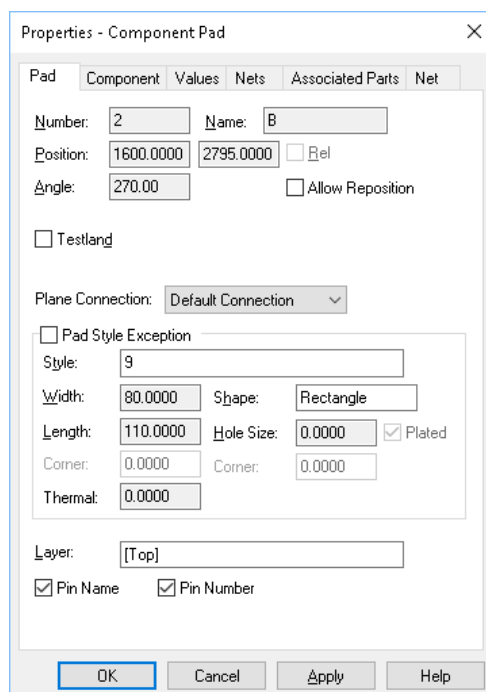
Properties - Component Pad

Pad | Component | Values | Nets | Associated Parts | Net

Number: 2
Name: B
Position: 1600.0000 2795.0000
Rel
Angle: 270.00
Allow Reposition

Testland

Plane Connection: Default Connection

Pad Style Exception
Style: 9
Width: 80.0000
Shape: Rectangle
Length: 110.0000
Hole Size: 0.0000
Plated
Corner: 0.0000
Corner: 0.0000
Thermal: 0.0000

Layer: [Top]
Pin Name
Pin Number

OK
Cancel
Apply
Help